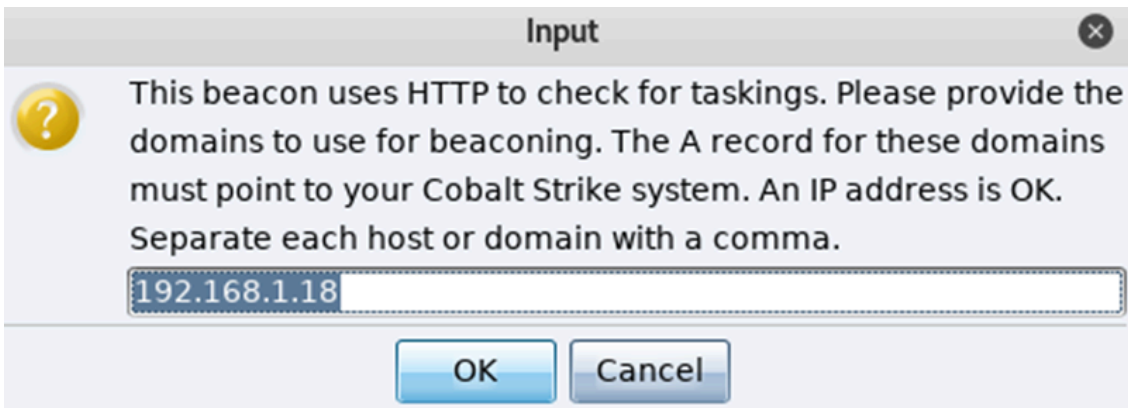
Input

This beacon uses HTTP to check for taskings. Please provide the domains to use for beaconing. The A record for these domains must point to your Cobalt Strike system. An IP address is OK. Separate each host or domain with a comma.

192.168.1.18

OK Cancel